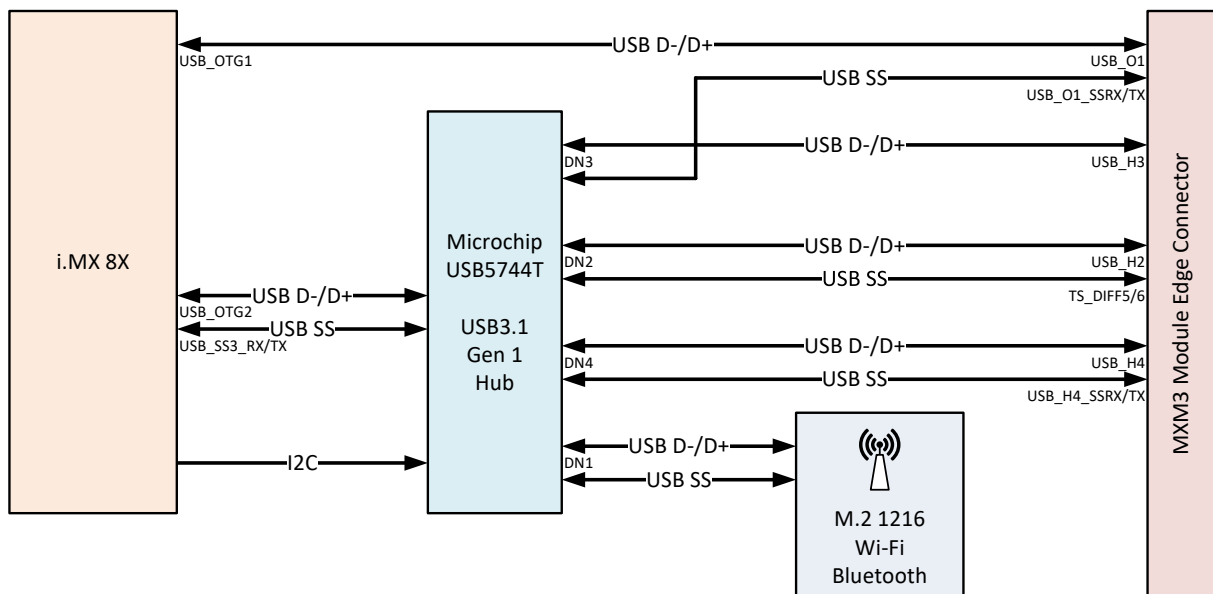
USB D-/D+
USB_OTG1
USB_O1
USB SS
USB_O1_SSRX/TX
USB D-/D+
DN3
USB_H3
i.MX 8X
Microchip
USB5744T

USB3.1
Gen 1
Hub
USB D-/D+
DN2
USB_H2
USB SS
TS_DIFF5/6
USB D-/D+
USB_OTG2
USB SS
USB_SS3_RX/TX
USB D-/D+
DN4
USB_H4
USB SS
USB_H4_SSRX/TX
I2C
USB D-/D+
DN1
USB SS
M.2 1216
Wi-Fi
Bluetooth
MXM3 Module Edge Connector